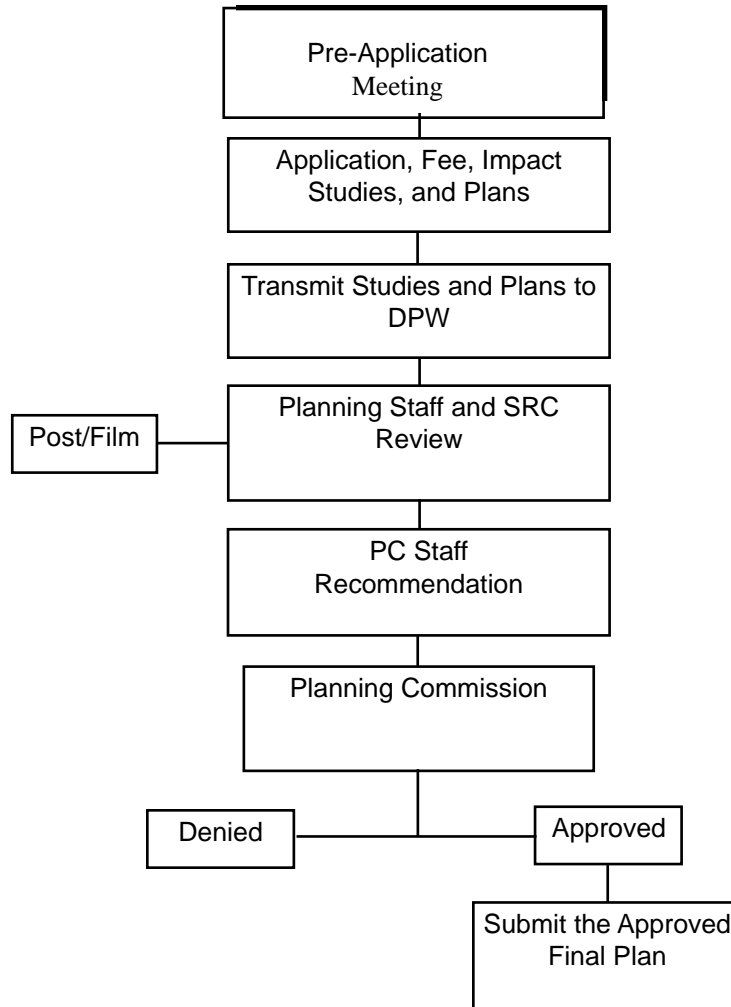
Pre-Application Meeting

Application, Fee, Impact Studies, and Plans

Transmit Studies and Plans to DPW

Post/Film

Planning Staff and SRC Review

PC Staff Recommendation

Planning Commission

Denied

Approved

Submit the Approved Final Plan